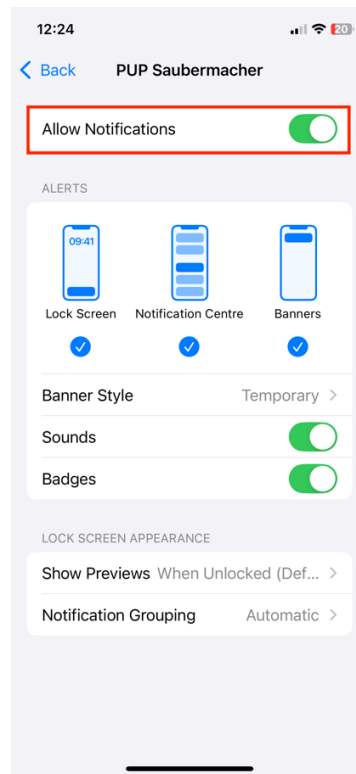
12:24

20

Back PUP Saubermacher

Allow Notifications

ALERTS

09:41

Lock Screen Notification Centre Banners

Banner Style Temporary

Sounds

Badges

LOCK SCREEN APPEARANCE

Show Previews When Unlocked (Def...

Notification Grouping Automatic